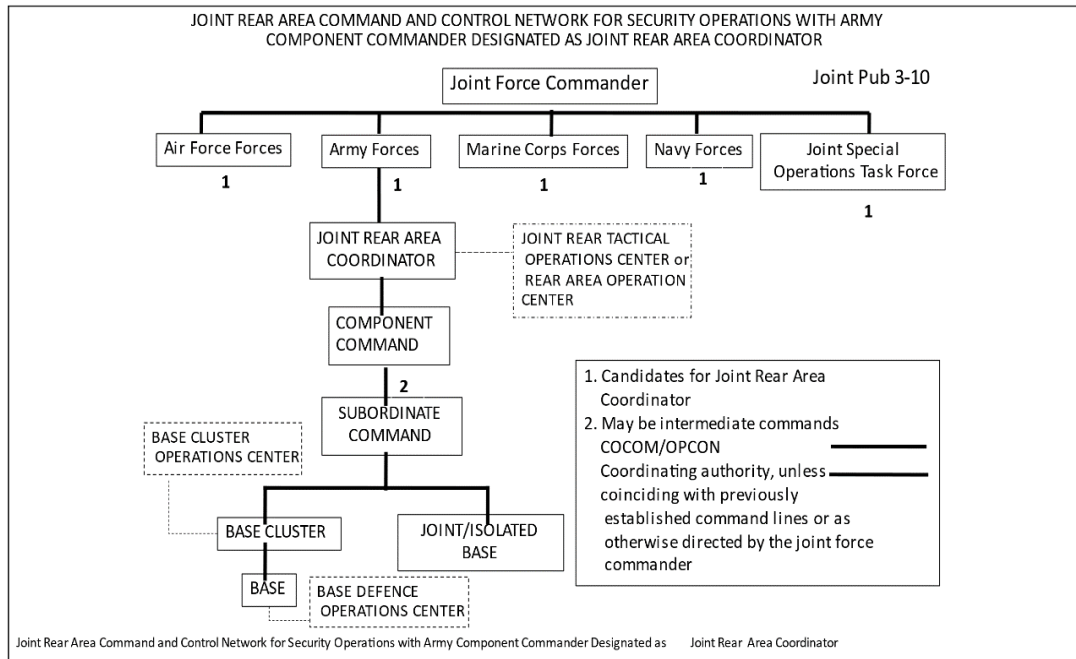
JOINT REAR AREA COMMAND AND CONTROL NETWORK FOR SECURITY OPERATIONS WITH ARMY COMPONENT COMMANDER DESIGNATED AS JOINT REAR AREA COORDINATOR

Joint Force Commander

Joint Pub 3-10

Air Force Forces
1

Army Forces
1

Marine Corps Forces
1

Navy Forces
1

Joint Special Operations Task Force
1

JOINT REAR AREA COORDINATOR

JOINT REAR TACTICAL OPERATIONS CENTER or REAR AREA OPERATION CENTER

COMPONENT COMMAND

2

SUBORDINATE COMMAND

BASE CLUSTER OPERATIONS CENTER

BASE CLUSTER

JOINT/ISOLATED BASE

BASE

BASE DEFENCE OPERATIONS CENTER

1. Candidates for Joint Rear Area Coordinator
2. May be intermediate commands
COCOM/OPCON
Coordinating authority, unless coinciding with previously established command lines or as otherwise directed by the joint force commander

Joint Rear Area Command and Control Network for Security Operations with Army Component Commander Designated as Joint Rear Area Coordinator